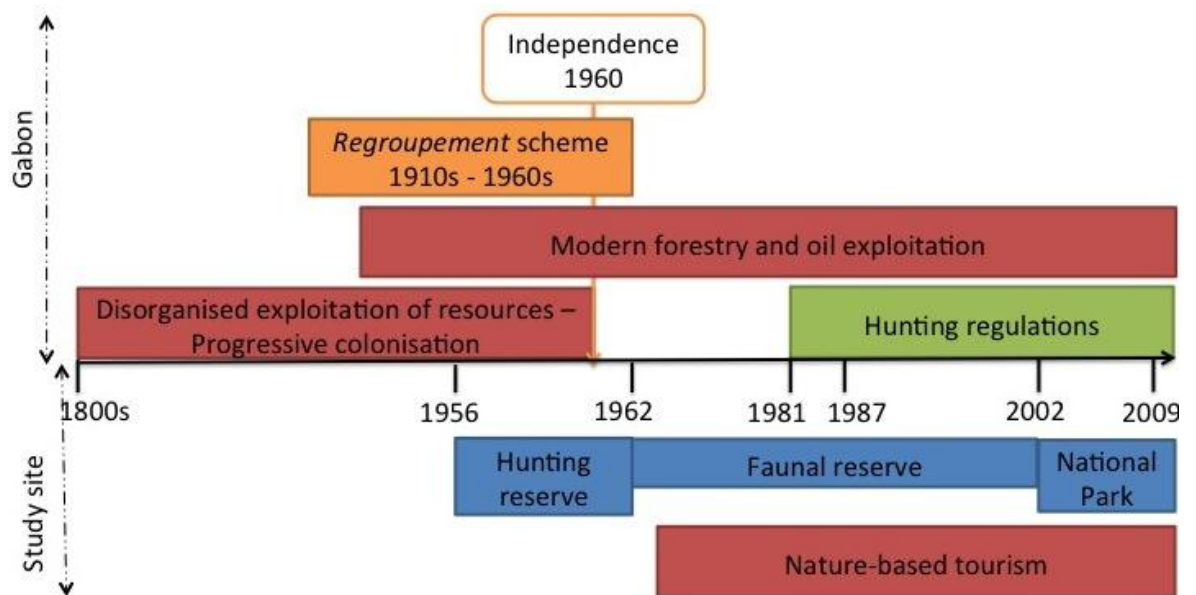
Gabon

Independence 1960

*Regroupement* scheme 1910s - 1960s

Modern forestry and oil exploitation

Disorganised exploitation of resources – Progressive colonisation

Hunting regulations

1800s

1956

1962

1981

1987

2002

2009

Study site

Hunting reserve

Faunal reserve

National Park

Nature-based tourism